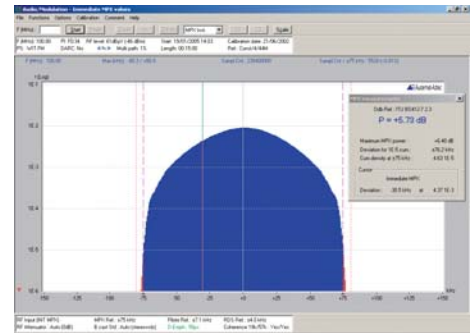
Audio Modulation - Immediate MPX values
File Functions Options Calibration Comment Help
Start
MPX (bus)
Scale
P = +5.70 dB
Maximum MPX power:
+5.40 dB
Deviation for 10 % over:
±76.2 kHz
Sum density at ±75 kHz:
+63.15 %
Cursor
Immediate MPX
Deviation:
-30.0 kHz
10.1
10.2
10.3
10.4
10.5
-150
-125
-100
-75
-50
-25
0
25
50
75
100
125
150
kHz
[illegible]